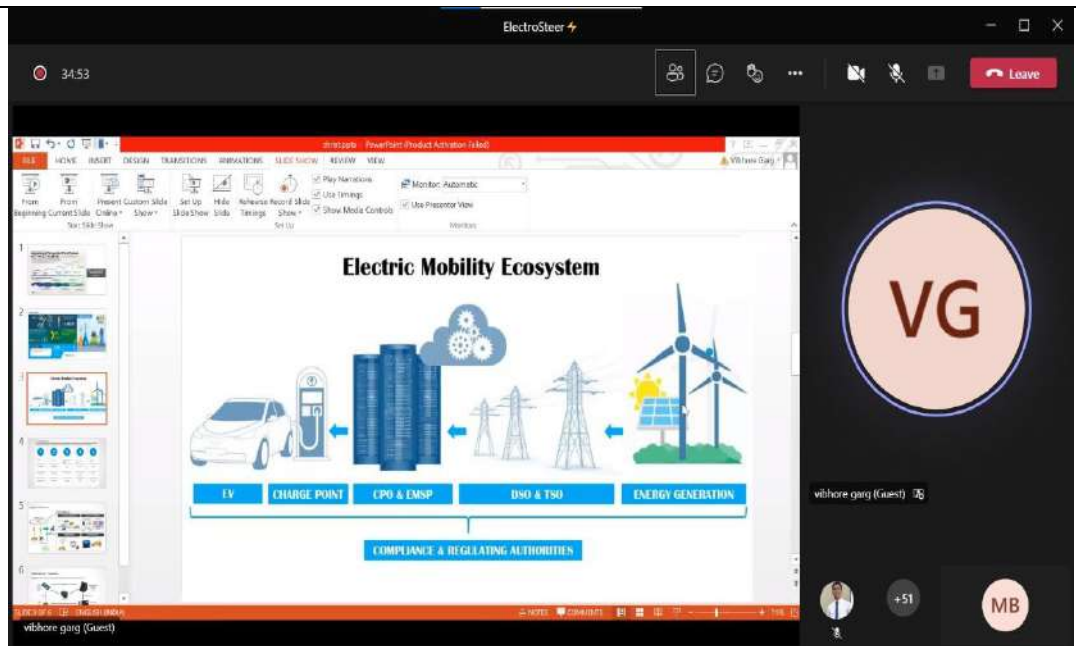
ElectroSteer

34:53

Leave

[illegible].pptx - PowerPoint (Product Activation Failed)

FILE HOME INSERT DESIGN TRANSITIONS ANIMATIONS SLIDE SHOW REVIEW VIEW

Vibhore Garg

From Beginning From Current Slide Present Online Custom Slide Show

Start Slide Show

Set Up Slide Show Hide Slide Rehearse Timings Record Slide Show

Play Narrations
Use Timings
Show Media Controls

Set Up

Monitor: Automatic
Use Presenter View

Monitors

1
2
3
4
5
6

Electric Mobility Ecosystem

EV

CHARGE POINT

CPO & EMSP

DSO & TSO

ENERGY GENERATION

COMPLIANCE & REGULATING AUTHORITIES

SLIDE 3 OF 6 ENGLISH (INDIA)

NOTES COMMENTS

vibhore garg (Guest)

VG

vibhore garg (Guest)

+51

MB